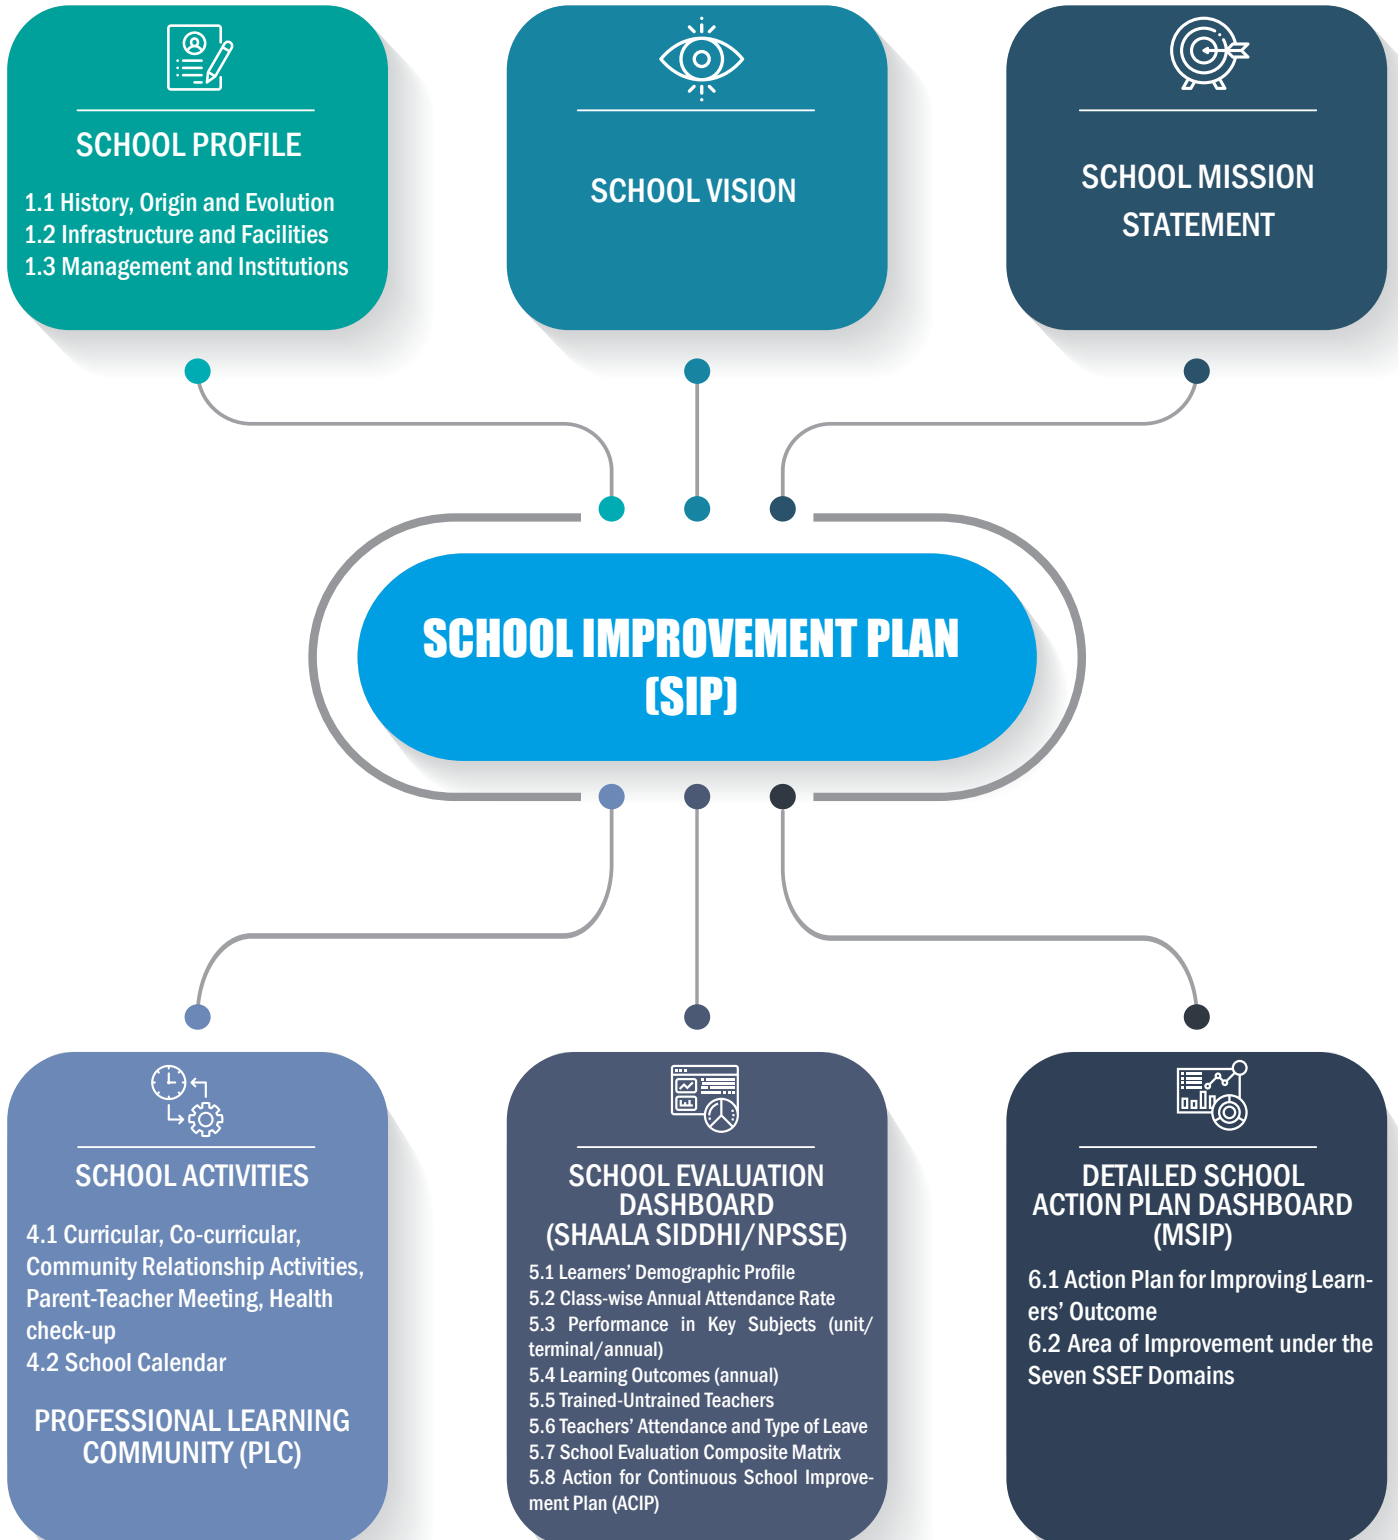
SCHOOL PROFILE

1.1 History, Origin and Evolution
1.2 Infrastructure and Facilities
1.3 Management and Institutions

SCHOOL VISION

SCHOOL MISSION STATEMENT

SCHOOL IMPROVEMENT PLAN (SIP)

SCHOOL ACTIVITIES

4.1 Curricular, Co-curricular, Community Relationship Activities, Parent-Teacher Meeting, Health check-up
4.2 School Calendar

PROFESSIONAL LEARNING COMMUNITY (PLC)

SCHOOL EVALUATION DASHBOARD (SHAALA SIDDHI/NPSSE)

5.1 Learners' Demographic Profile
5.2 Class-wise Annual Attendance Rate
5.3 Performance in Key Subjects (unit/terminal/annual)
5.4 Learning Outcomes (annual)
5.5 Trained-Untrained Teachers
5.6 Teachers' Attendance and Type of Leave
5.7 School Evaluation Composite Matrix
5.8 Action for Continuous School Improvement Plan (ACIP)

DETAILED SCHOOL ACTION PLAN DASHBOARD (MSIP)

6.1 Action Plan for Improving Learners' Outcome
6.2 Area of Improvement under the Seven SSEF Domains